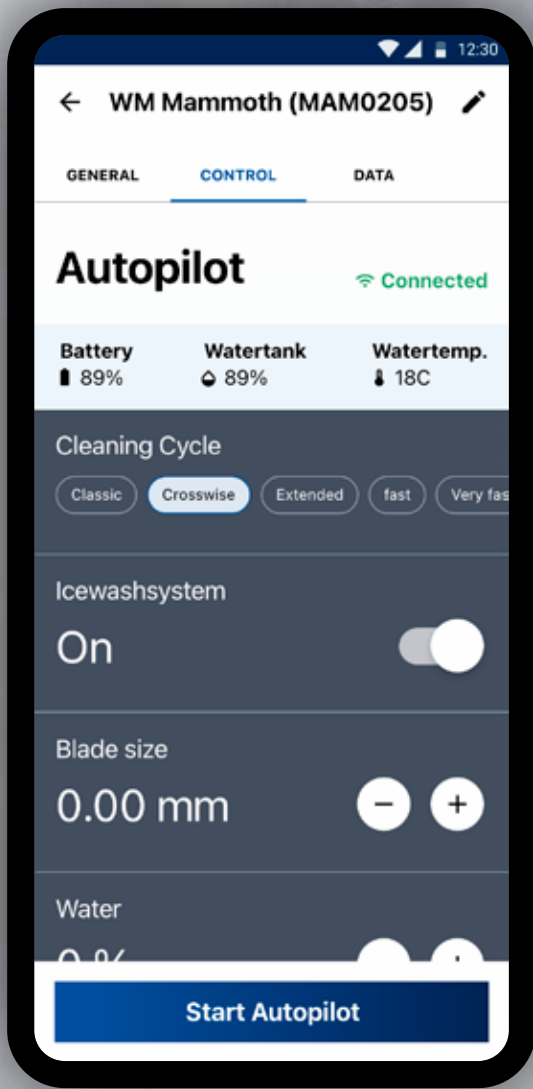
12:30

WM Mammoth (MAM0205)

GENERAL CONTROL DATA

Autopilot

Connected

Battery
89%

Watertank
89%

Watertemp.
18C

Cleaning Cycle

Classic Crosswise Extended fast Very fas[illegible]

Icewashsystem

On

Blade size

0.00 mm

−

+

Water

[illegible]

Start Autopilot